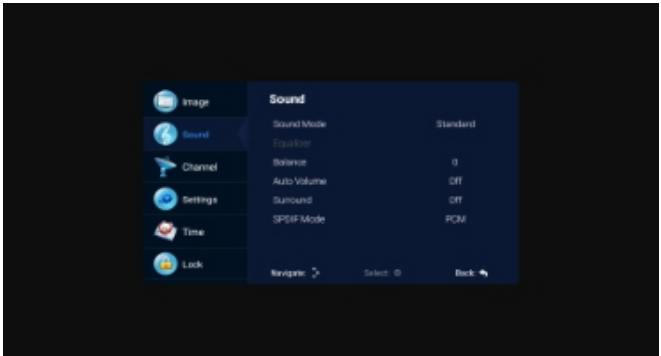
Image
Sound
Channel
Settings
Time
Lock

Sound

| | |
|---|---|
| Sound Mode | Standard |
| Equalizer | |
| Balance | 0 |
| Auto Volume | Off |
| Surround | Off |
| SPDIF Mode | PCM |

Navigate: Select: Back: